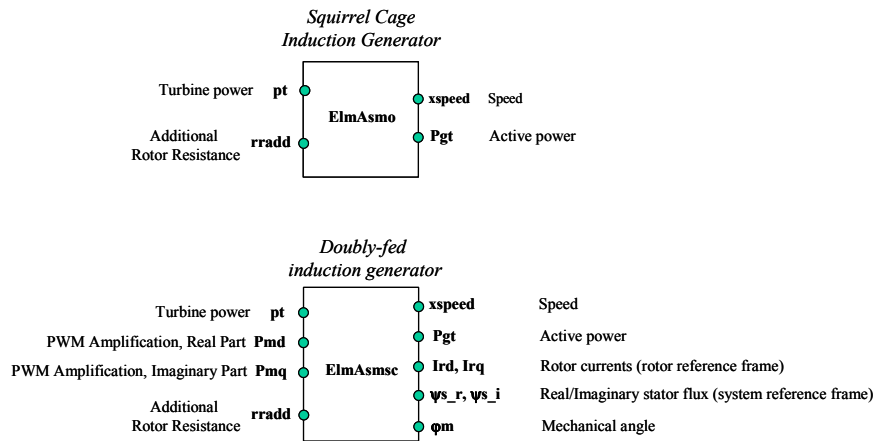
*Squirrel Cage Induction Generator*

Turbine power **pt**

Additional Rotor Resistance **rradd**

**ElmAsmo**

**xspeed** Speed

**Pgt** Active power

*Doubly-fed induction generator*

Turbine power **pt**

PWM Amplification, Real Part **Pmd**

PWM Amplification, Imaginary Part **Pmq**

Additional Rotor Resistance **rradd**

**ElmAsmsc**

**xspeed** Speed

**Pgt** Active power

**Ird, Irq** Rotor currents (rotor reference frame)

**ψs_r, ψs_i** Real/Imaginary stator flux (system reference frame)

**φm** Mechanical angle